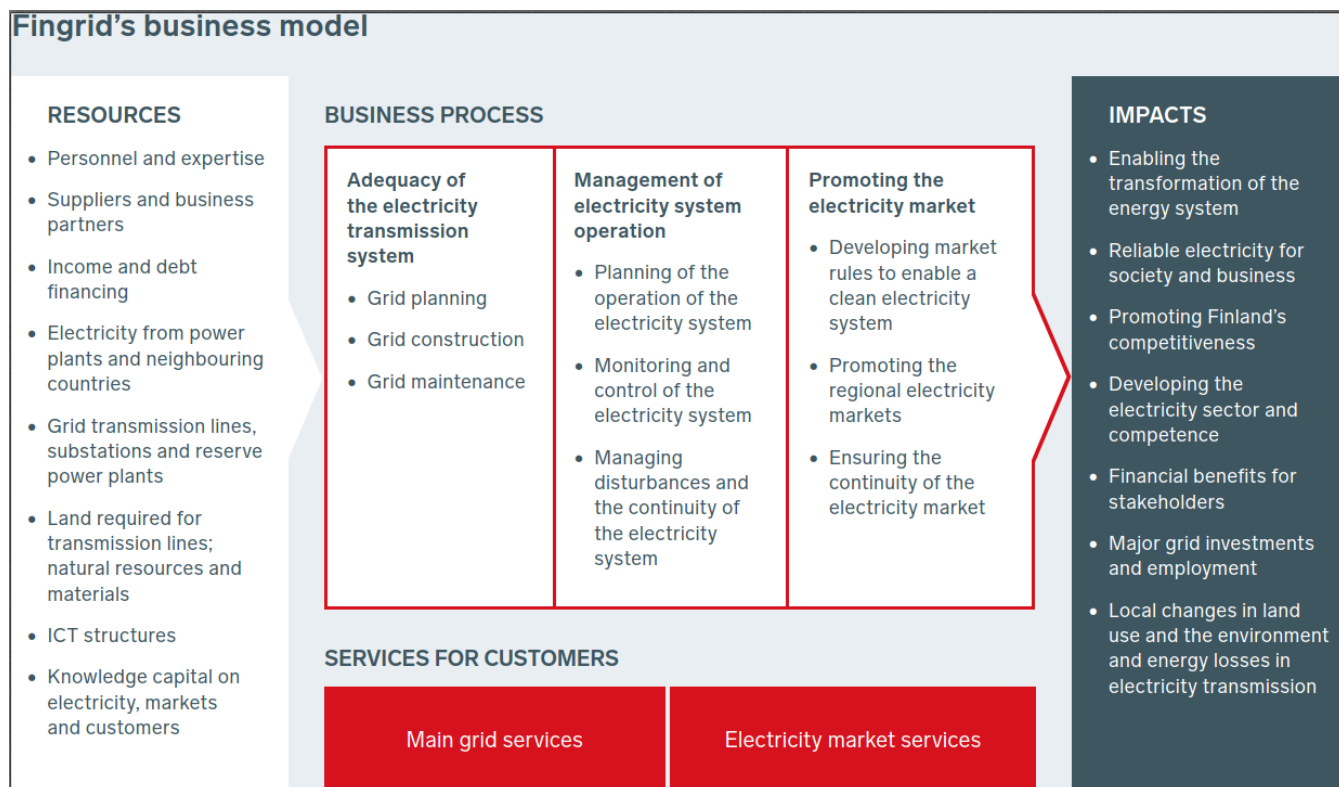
Fingrid's business model

RESOURCES

- Personnel and expertise
- Suppliers and business partners
- Income and debt financing
- Electricity from power plants and neighbouring countries
- Grid transmission lines, substations and reserve power plants
- Land required for transmission lines; natural resources and materials
- ICT structures
- Knowledge capital on electricity, markets and customers

BUSINESS PROCESS

Adequacy of the electricity transmission system

- Grid planning
- Grid construction
- Grid maintenance

Management of electricity system operation

- Planning of the operation of the electricity system
- Monitoring and control of the electricity system
- Managing disturbances and the continuity of the electricity system

Promoting the electricity market

- Developing market rules to enable a clean electricity system
- Promoting the regional electricity markets
- Ensuring the continuity of the electricity market

SERVICES FOR CUSTOMERS

Main grid services

Electricity market services

IMPACTS

- Enabling the transformation of the energy system
- Reliable electricity for society and business
- Promoting Finland's competitiveness
- Developing the electricity sector and competence
- Financial benefits for stakeholders
- Major grid investments and employment
- Local changes in land use and the environment and energy losses in electricity transmission